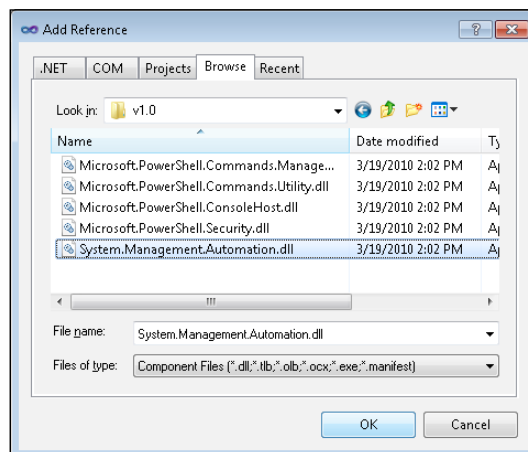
Add Reference

.NET | COM | Projects | Browse | Recent

Look in: v1.0

| Name | Date modified | Ty |
|---|---|---|
| Microsoft.PowerShell.Commands.Manage... | 3/19/2010 2:02 PM | A |
| Microsoft.PowerShell.Commands.Utility.dll | 3/19/2010 2:02 PM | A |
| Microsoft.PowerShell.ConsoleHost.dll | 3/19/2010 2:02 PM | A |
| Microsoft.PowerShell.Security.dll | 3/19/2010 2:02 PM | A |
| System.Management.Automation.dll | 3/19/2010 2:02 PM | A |

File name: System.Management.Automation.dll

Files of type: Component Files (*.dll;*.tlb;*.olb;*.ocx;*.exe;*.manifest)

OK | Cancel